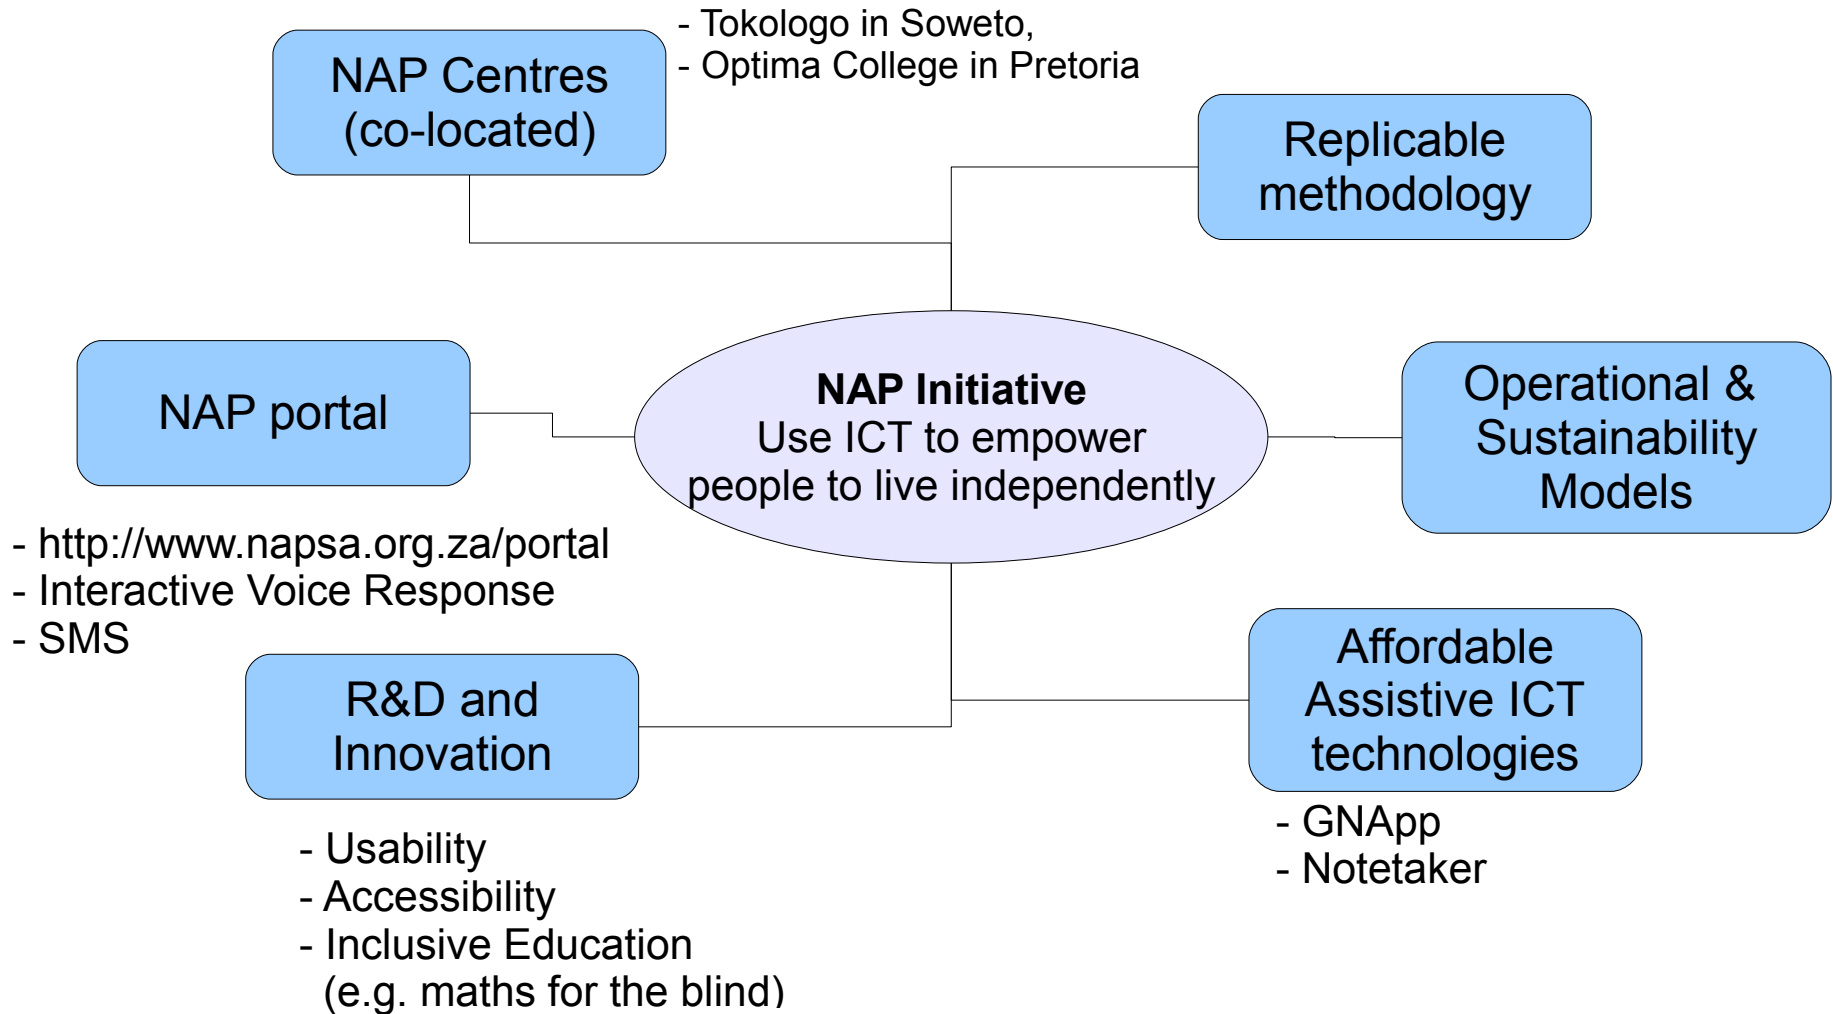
NAP Centres (co-located)

- Tokologo in Soweto,
- Optima College in Pretoria

Replicable methodology

NAP portal

**NAP Initiative**
Use ICT to empower people to live independently

Operational & Sustainability Models

- http://www.napsa.org.za/portal
- Interactive Voice Response
- SMS

R&D and Innovation

Affordable Assistive ICT technologies

- GNApp
- Notetaker

- Usability
- Accessibility
- Inclusive Education (e.g. maths for the blind)